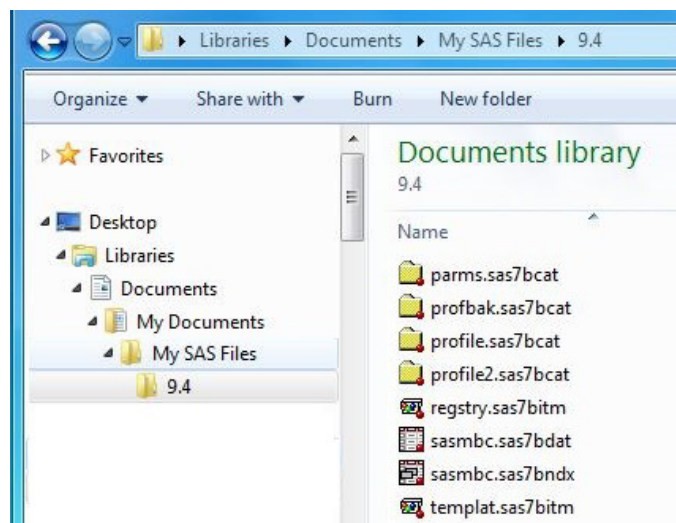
▸ Libraries ▸ Documents ▸ My SAS Files ▸ 9.4

Organize ▾ Share with ▾ Burn New folder

Favorites

Desktop
Libraries
Documents
My Documents
My SAS Files
9.4

Documents library
9.4

Name

parms.sas7bcat
profbak.sas7bcat
profile.sas7bcat
profile2.sas7bcat
regstry.sas7bitm
sasmbc.sas7bdat
sasmbc.sas7bndx
templat.sas7bitm